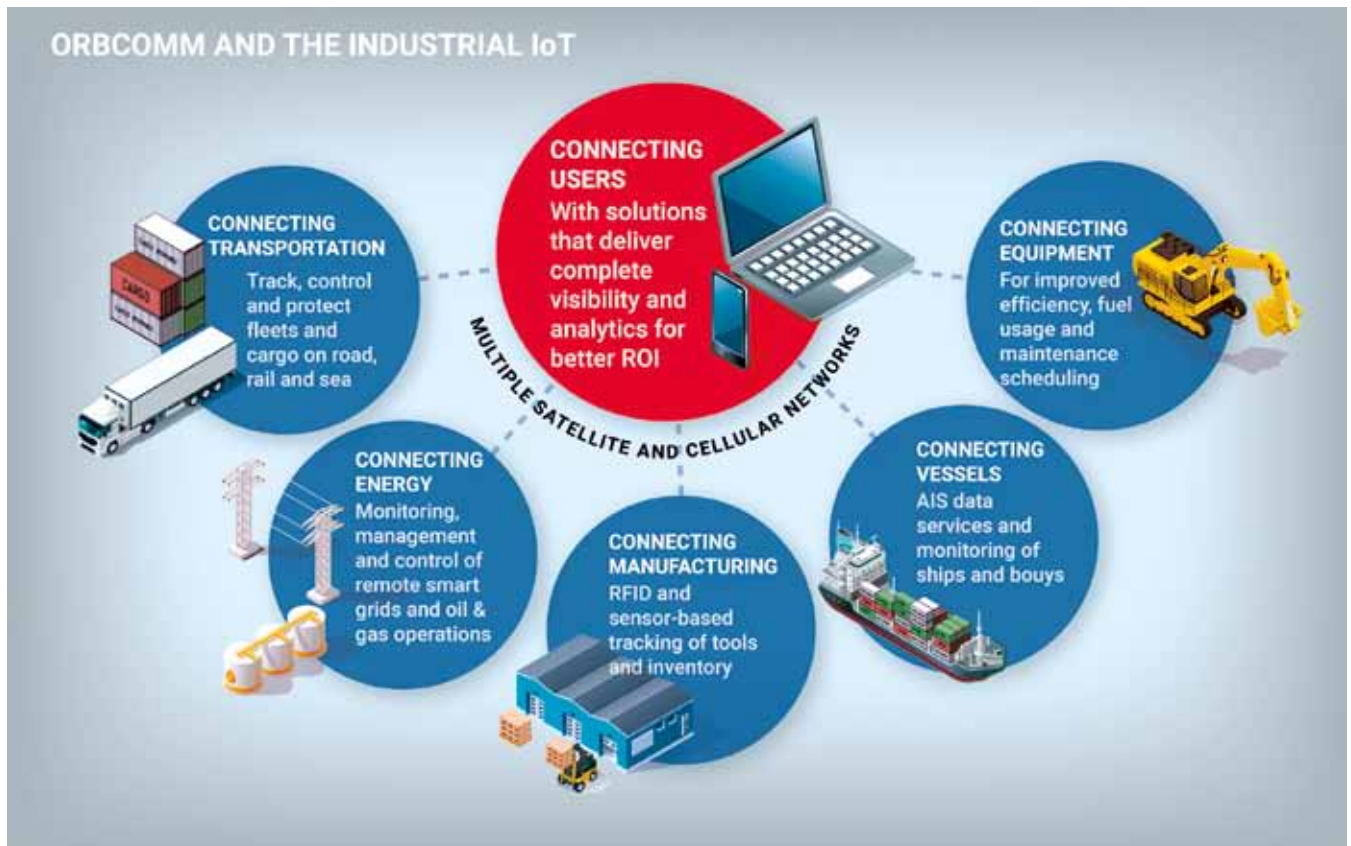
ORBCOMM AND THE INDUSTRIAL IoT

CONNECTING USERS
With solutions that deliver complete visibility and analytics for better ROI

CONNECTING TRANSPORTATION
Track, control and protect fleets and cargo on road, rail and sea

CARGO

CONNECTING EQUIPMENT
For improved efficiency, fuel usage and maintenance scheduling

MULTIPLE SATELLITE AND CELLULAR NETWORKS

CONNECTING ENERGY
Monitoring, management and control of remote smart grids and oil & gas operations

CONNECTING MANUFACTURING
RFID and sensor-based tracking of tools and inventory

CONNECTING VESSELS
AIS data services and monitoring of ships and bouys